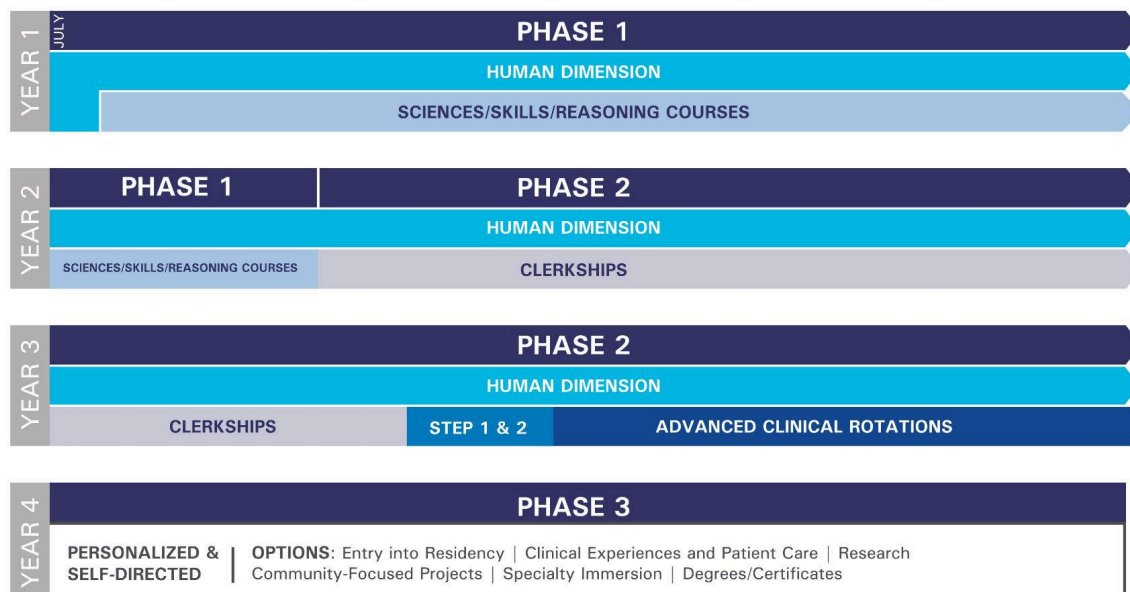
YEAR 1
JULY
PHASE 1
HUMAN DIMENSION
SCIENCES/SKILLS/REASONING COURSES

YEAR 2
PHASE 1
PHASE 2
HUMAN DIMENSION
SCIENCES/SKILLS/REASONING COURSES
CLERKSHIPS

YEAR 3
PHASE 2
HUMAN DIMENSION
CLERKSHIPS
STEP 1 & 2
ADVANCED CLINICAL ROTATIONS

YEAR 4
PHASE 3
PERSONALIZED & SELF-DIRECTED
OPTIONS: Entry into Residency | Clinical Experiences and Patient Care | Research
Community-Focused Projects | Specialty Immersion | Degrees/Certificates